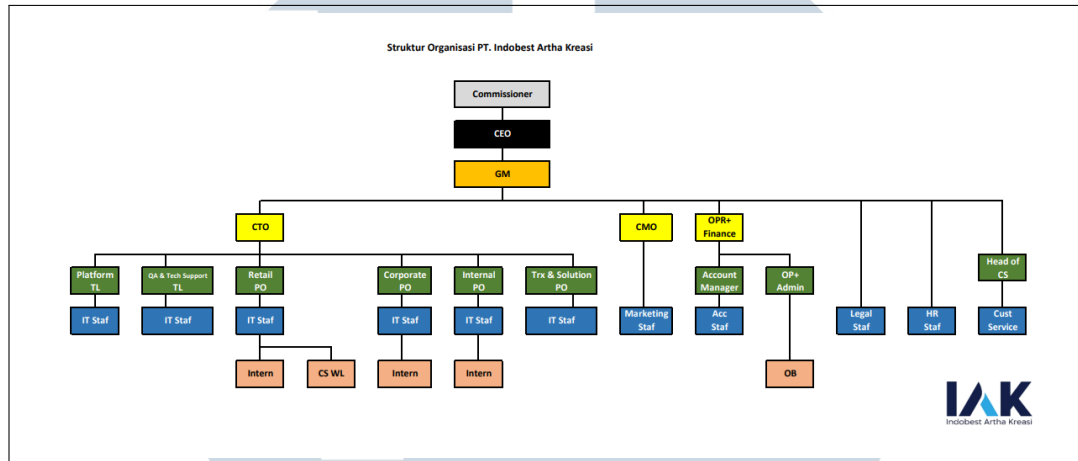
Struktur Organisasi PT. Indobest Artha Kreasi

Commissioner

CEO

GM

CTO

CMO

OPR+ Finance

Head of CS

Platform TL

QA & Tech Support TL

Retail PO

Corporate PO

Internal PO

Trx & Solution PO

Account Manager

OP+ Admin

IT Staf

IT Staf

IT Staf

IT Staf

IT Staf

IT Staf

Marketing Staf

Acc Staf

Legal Staf

HR Staf

Cust Service

Intern

CS WL

Intern

Intern

OB

IAK
Indobest Artha Kreasi